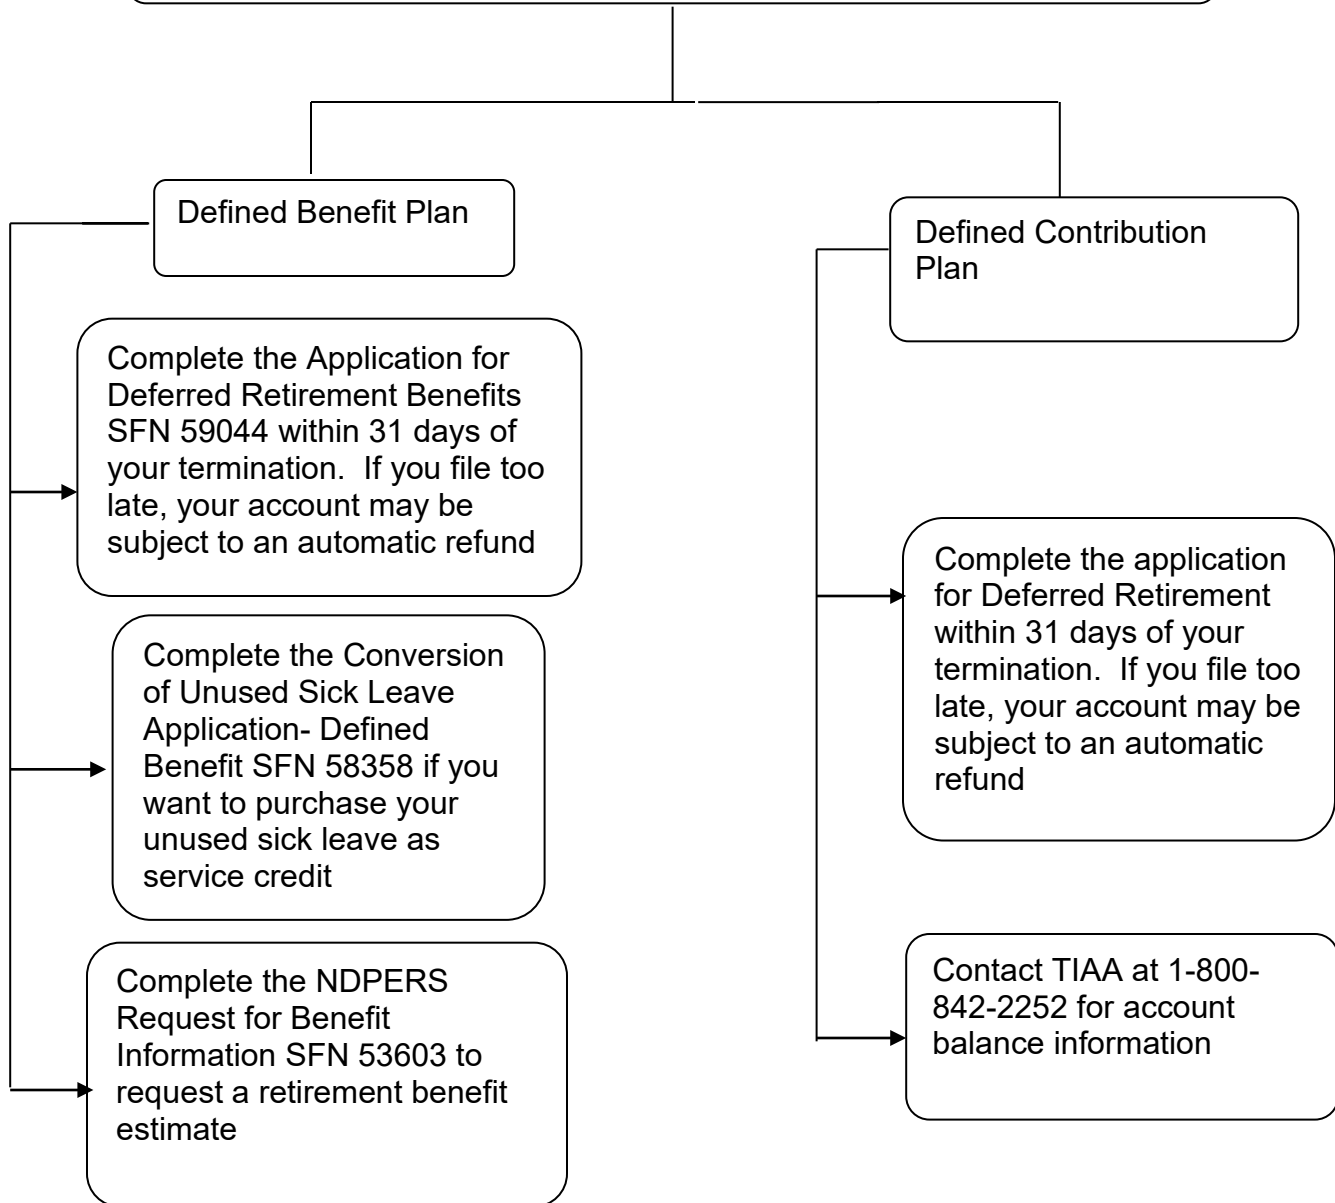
Defined Benefit Plan

Complete the Application for Deferred Retirement Benefits SFN 59044 within 31 days of your termination. If you file too late, your account may be subject to an automatic refund

Complete the Conversion of Unused Sick Leave Application- Defined Benefit SFN 58358 if you want to purchase your unused sick leave as service credit

Complete the NDPERS Request for Benefit Information SFN 53603 to request a retirement benefit estimate

Defined Contribution Plan

Complete the application for Deferred Retirement within 31 days of your termination. If you file too late, your account may be subject to an automatic refund

Contact TIAA at 1-800-842-2252 for account balance information